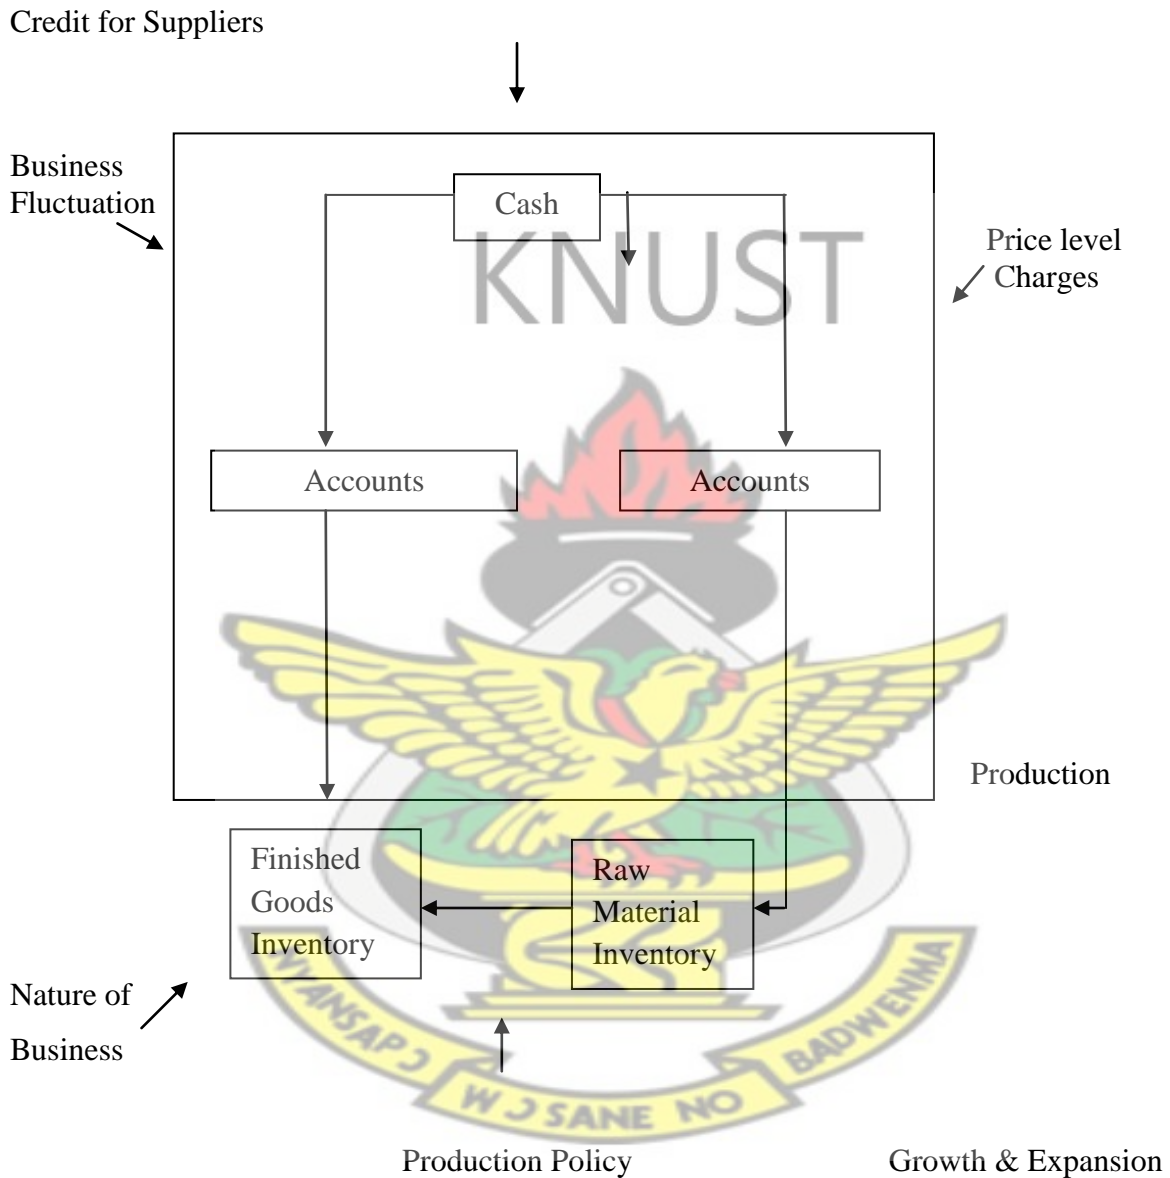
Credit for Suppliers

Business Fluctuation

Cash

KNUST

Price level Charges

Accounts

Accounts

Production

Finished Goods Inventory

Raw Material Inventory

Nature of Business

W J SANE NO

BADWENMA

Production Policy

Growth & Expansion